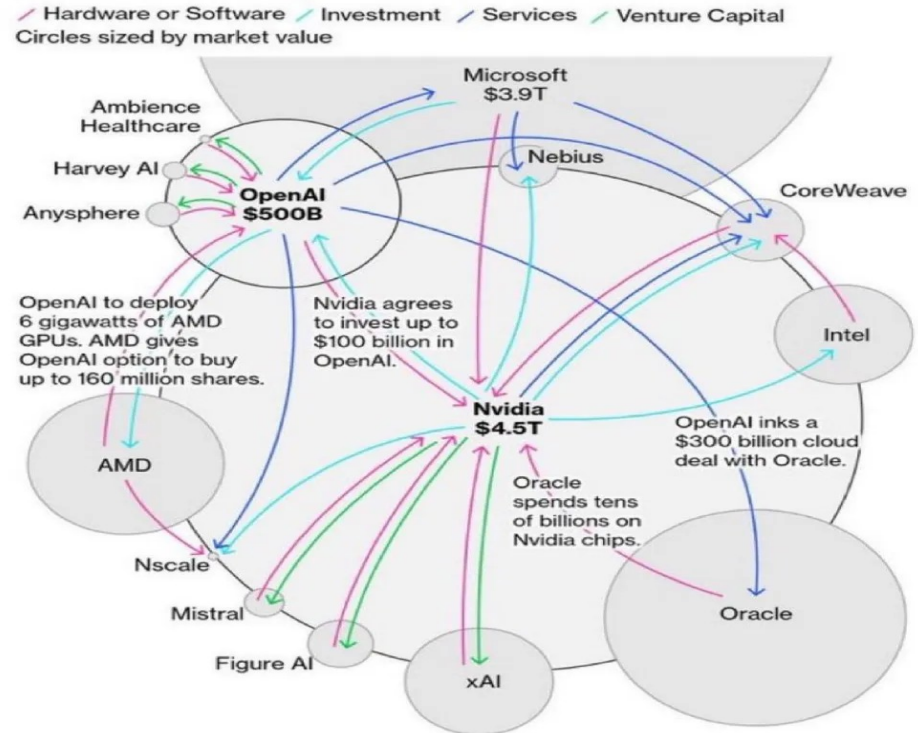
Hardware or Software / Investment / Services / Venture Capital
Circles sized by market value

Microsoft
$3.9T

Ambience Healthcare

Harvey AI

OpenAI
$500B

Anysphere

Nebius

CoreWeave

OpenAI to deploy 6 gigawatts of AMD GPUs. AMD gives OpenAI option to buy up to 160 million shares.

Nvidia agrees to invest up to $100 billion in OpenAI.

Intel

Nvidia
$4.5T

AMD

OpenAI inks a $300 billion cloud deal with Oracle.

Oracle spends tens of billions on Nvidia chips.

Nscale

Mistral

Oracle

Figure AI

xAI